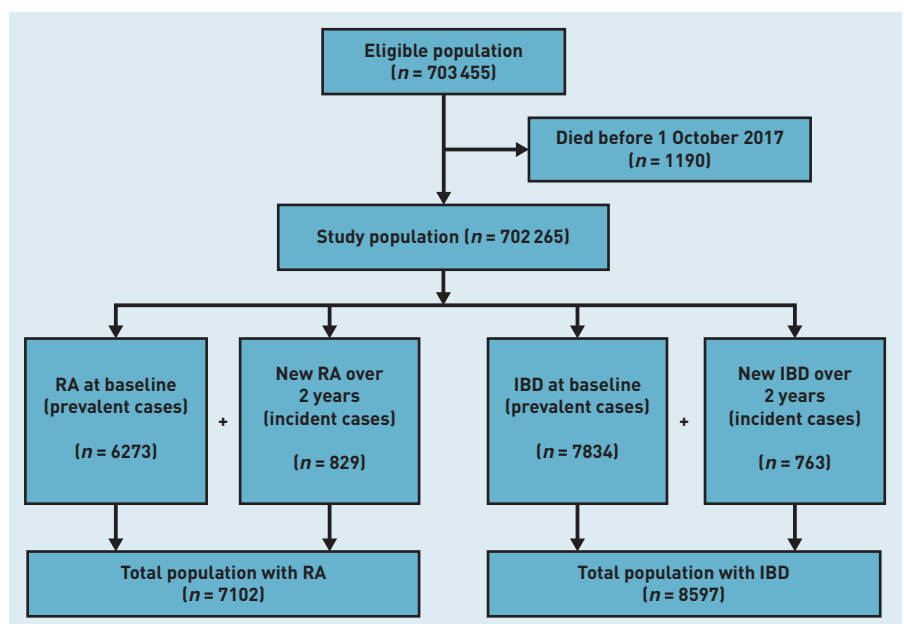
Eligible population
($n$ = 703 455)

Died before 1 October 2017
($n$ = 1190)

Study population ($n$ = 702 265)

RA at baseline
(prevalent cases)

($n$ = 6273)

+

New RA over
2 years
(incident cases)

($n$ = 829)

IBD at baseline
(prevalent cases)

($n$ = 7834)

+

New IBD over
2 years
(incident cases)

($n$ = 763)

Total population with RA
($n$ = 7102)

Total population with IBD
($n$ = 8597)